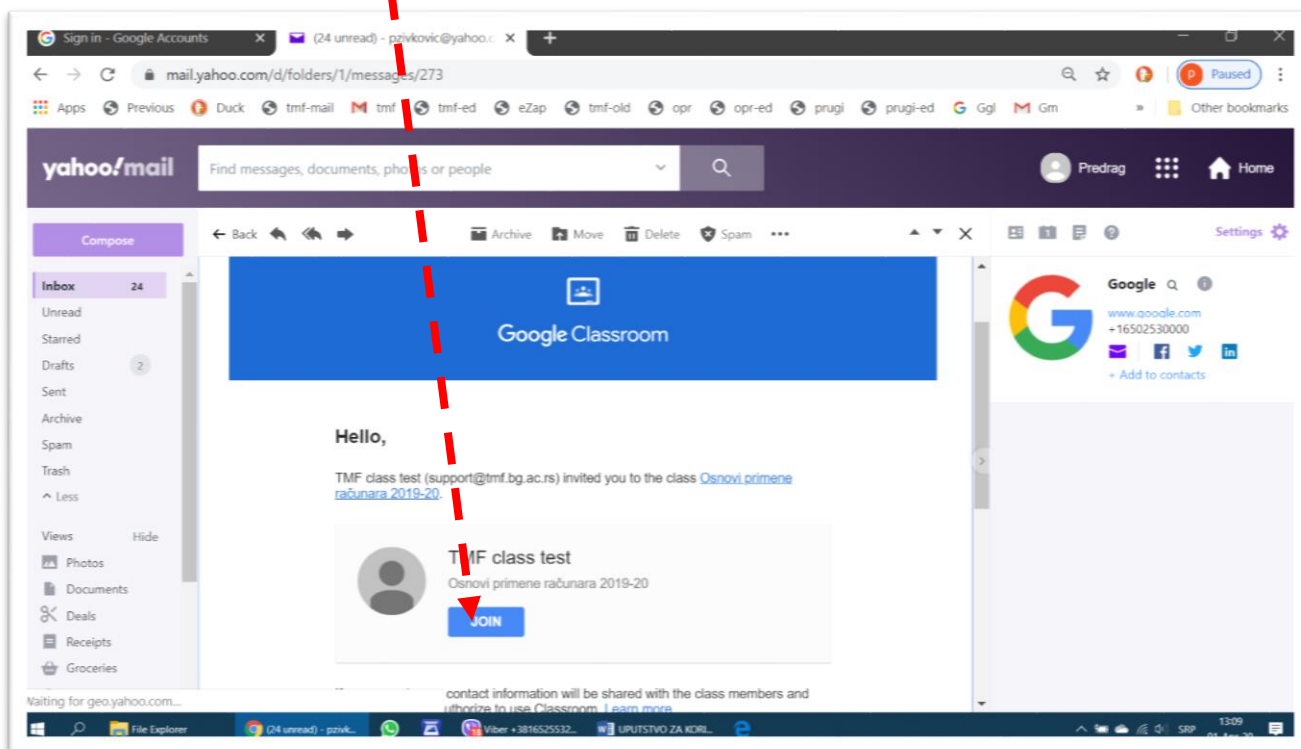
Sign in - Google Accounts
(24 unread) - pzivkovic@yahoo.c
mail.yahoo.com/d/folders/1/messages/273
Paused
Apps Previous Duck tmf-mail tmf tmf-ed eZap tmf-old opr opr-ed prugi prugi-ed Ggl Gm » Other bookmarks

yahoo!mail
Find messages, documents, photos or people
Predrag
Home

Compose
Inbox 24
Unread
Starred
Drafts 2
Sent
Archive
Spam
Trash
^ Less
Views Hide
Photos
Documents
Deals
Receipts
Groceries

← Back
Archive Move Delete Spam •••

Google Classroom

Hello,

TMF class test (support@tmf.bg.ac.rs) invited you to the class Osnovi primene računara 2019-20.

TMF class test
Osnovi primene računara 2019-20
JOIN

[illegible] contact information will be shared with the class members and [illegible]uthorize to use Classroom. Learn more

Settings
Google
www.google.com
+16502530000
+ Add to contacts

Waiting for geo.yahoo.com...
File Explorer
(24 unread) - pzivk...
Viber +3816525532...
UPUTSTVO ZA KORI...
SRP 13:09 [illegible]